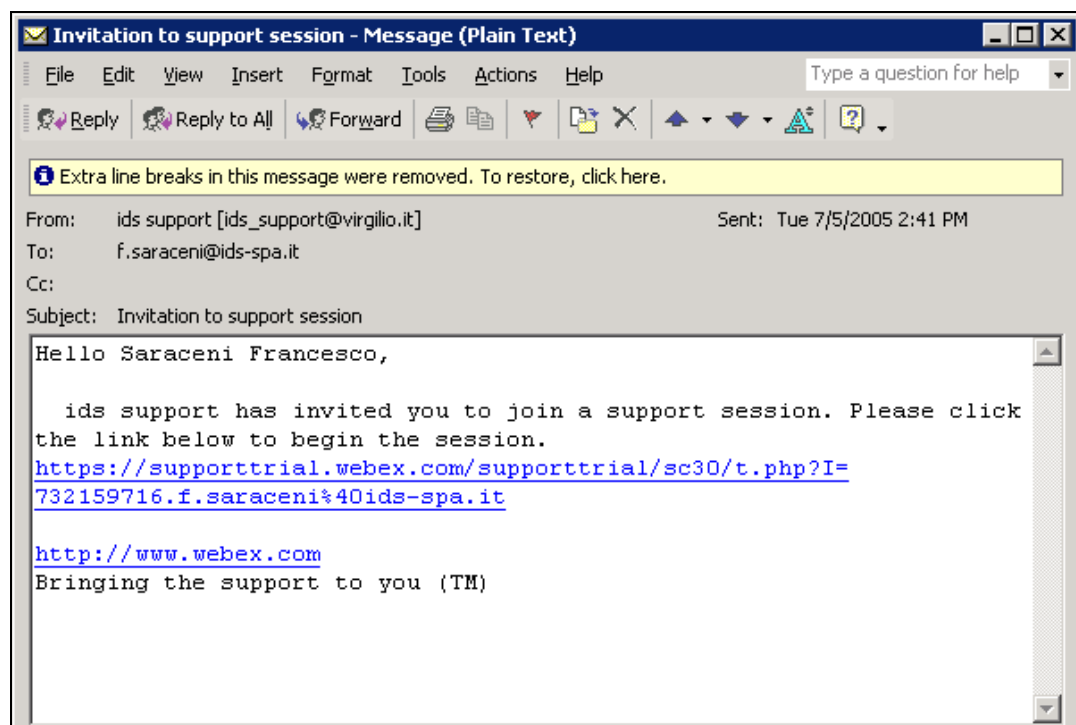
Invitation to support session - Message (Plain Text)

File Edit View Insert Format Tools Actions Help

Type a question for help

Reply Reply to All Forward

Extra line breaks in this message were removed. To restore, click here.

From: ids support [ids_support@virgilio.it]
Sent: Tue 7/5/2005 2:41 PM
To: f.saraceni@ids-spa.it
Cc:
Subject: Invitation to support session

Hello Saraceni Francesco,

ids support has invited you to join a support session. Please click the link below to begin the session.
https://supporttrial.webex.com/supporttrial/sc30/t.php?I=732159716.f.saraceni%40ids-spa.it

http://www.webex.com
Bringing the support to you (TM)